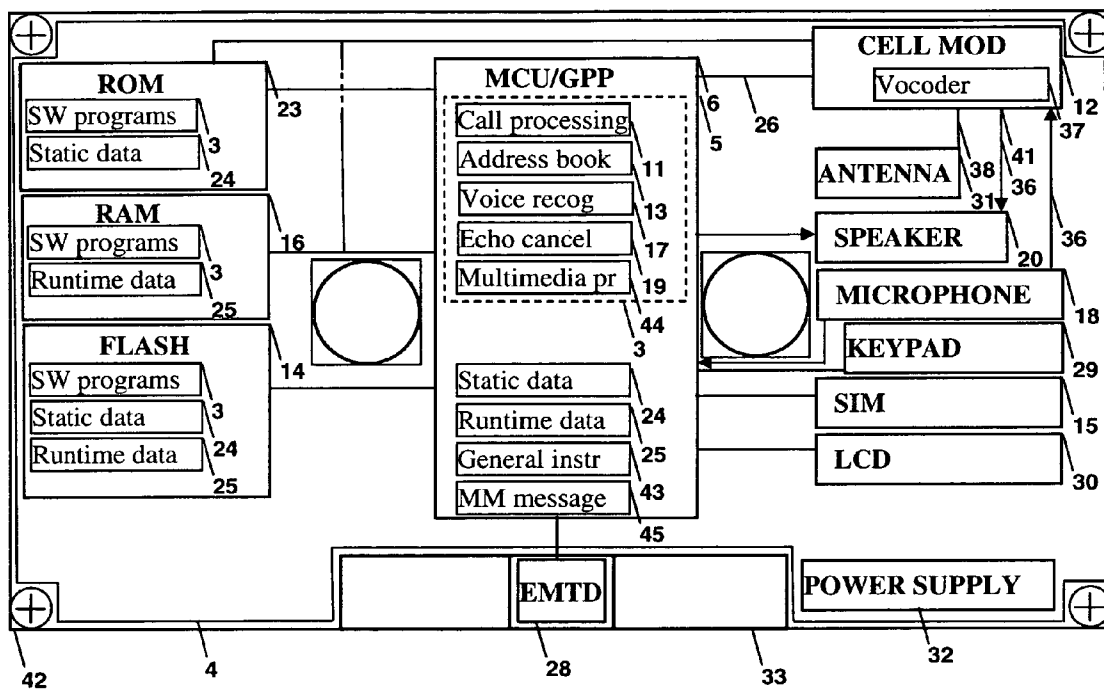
CELL MOD
Vocoder
12
37
6
26
5
MCU/GPP
Call processing
11
Address book
13
Voice recog
17
Echo cancel
19
Multimedia pr
44
3
ROM
SW programs
3
Static data
24
23
RAM
SW programs
3
Runtime data
25
16
FLASH
SW programs
3
Static data
24
Runtime data
25
14
ANTENNA
38
31
41
36
SPEAKER
20
36
MICROPHONE
18
KEYPAD
29
Static data
24
Runtime data
25
General instr
43
MM message
45
SIM
15
LCD
30
EMTD
POWER SUPPLY
42
4
28
33
32